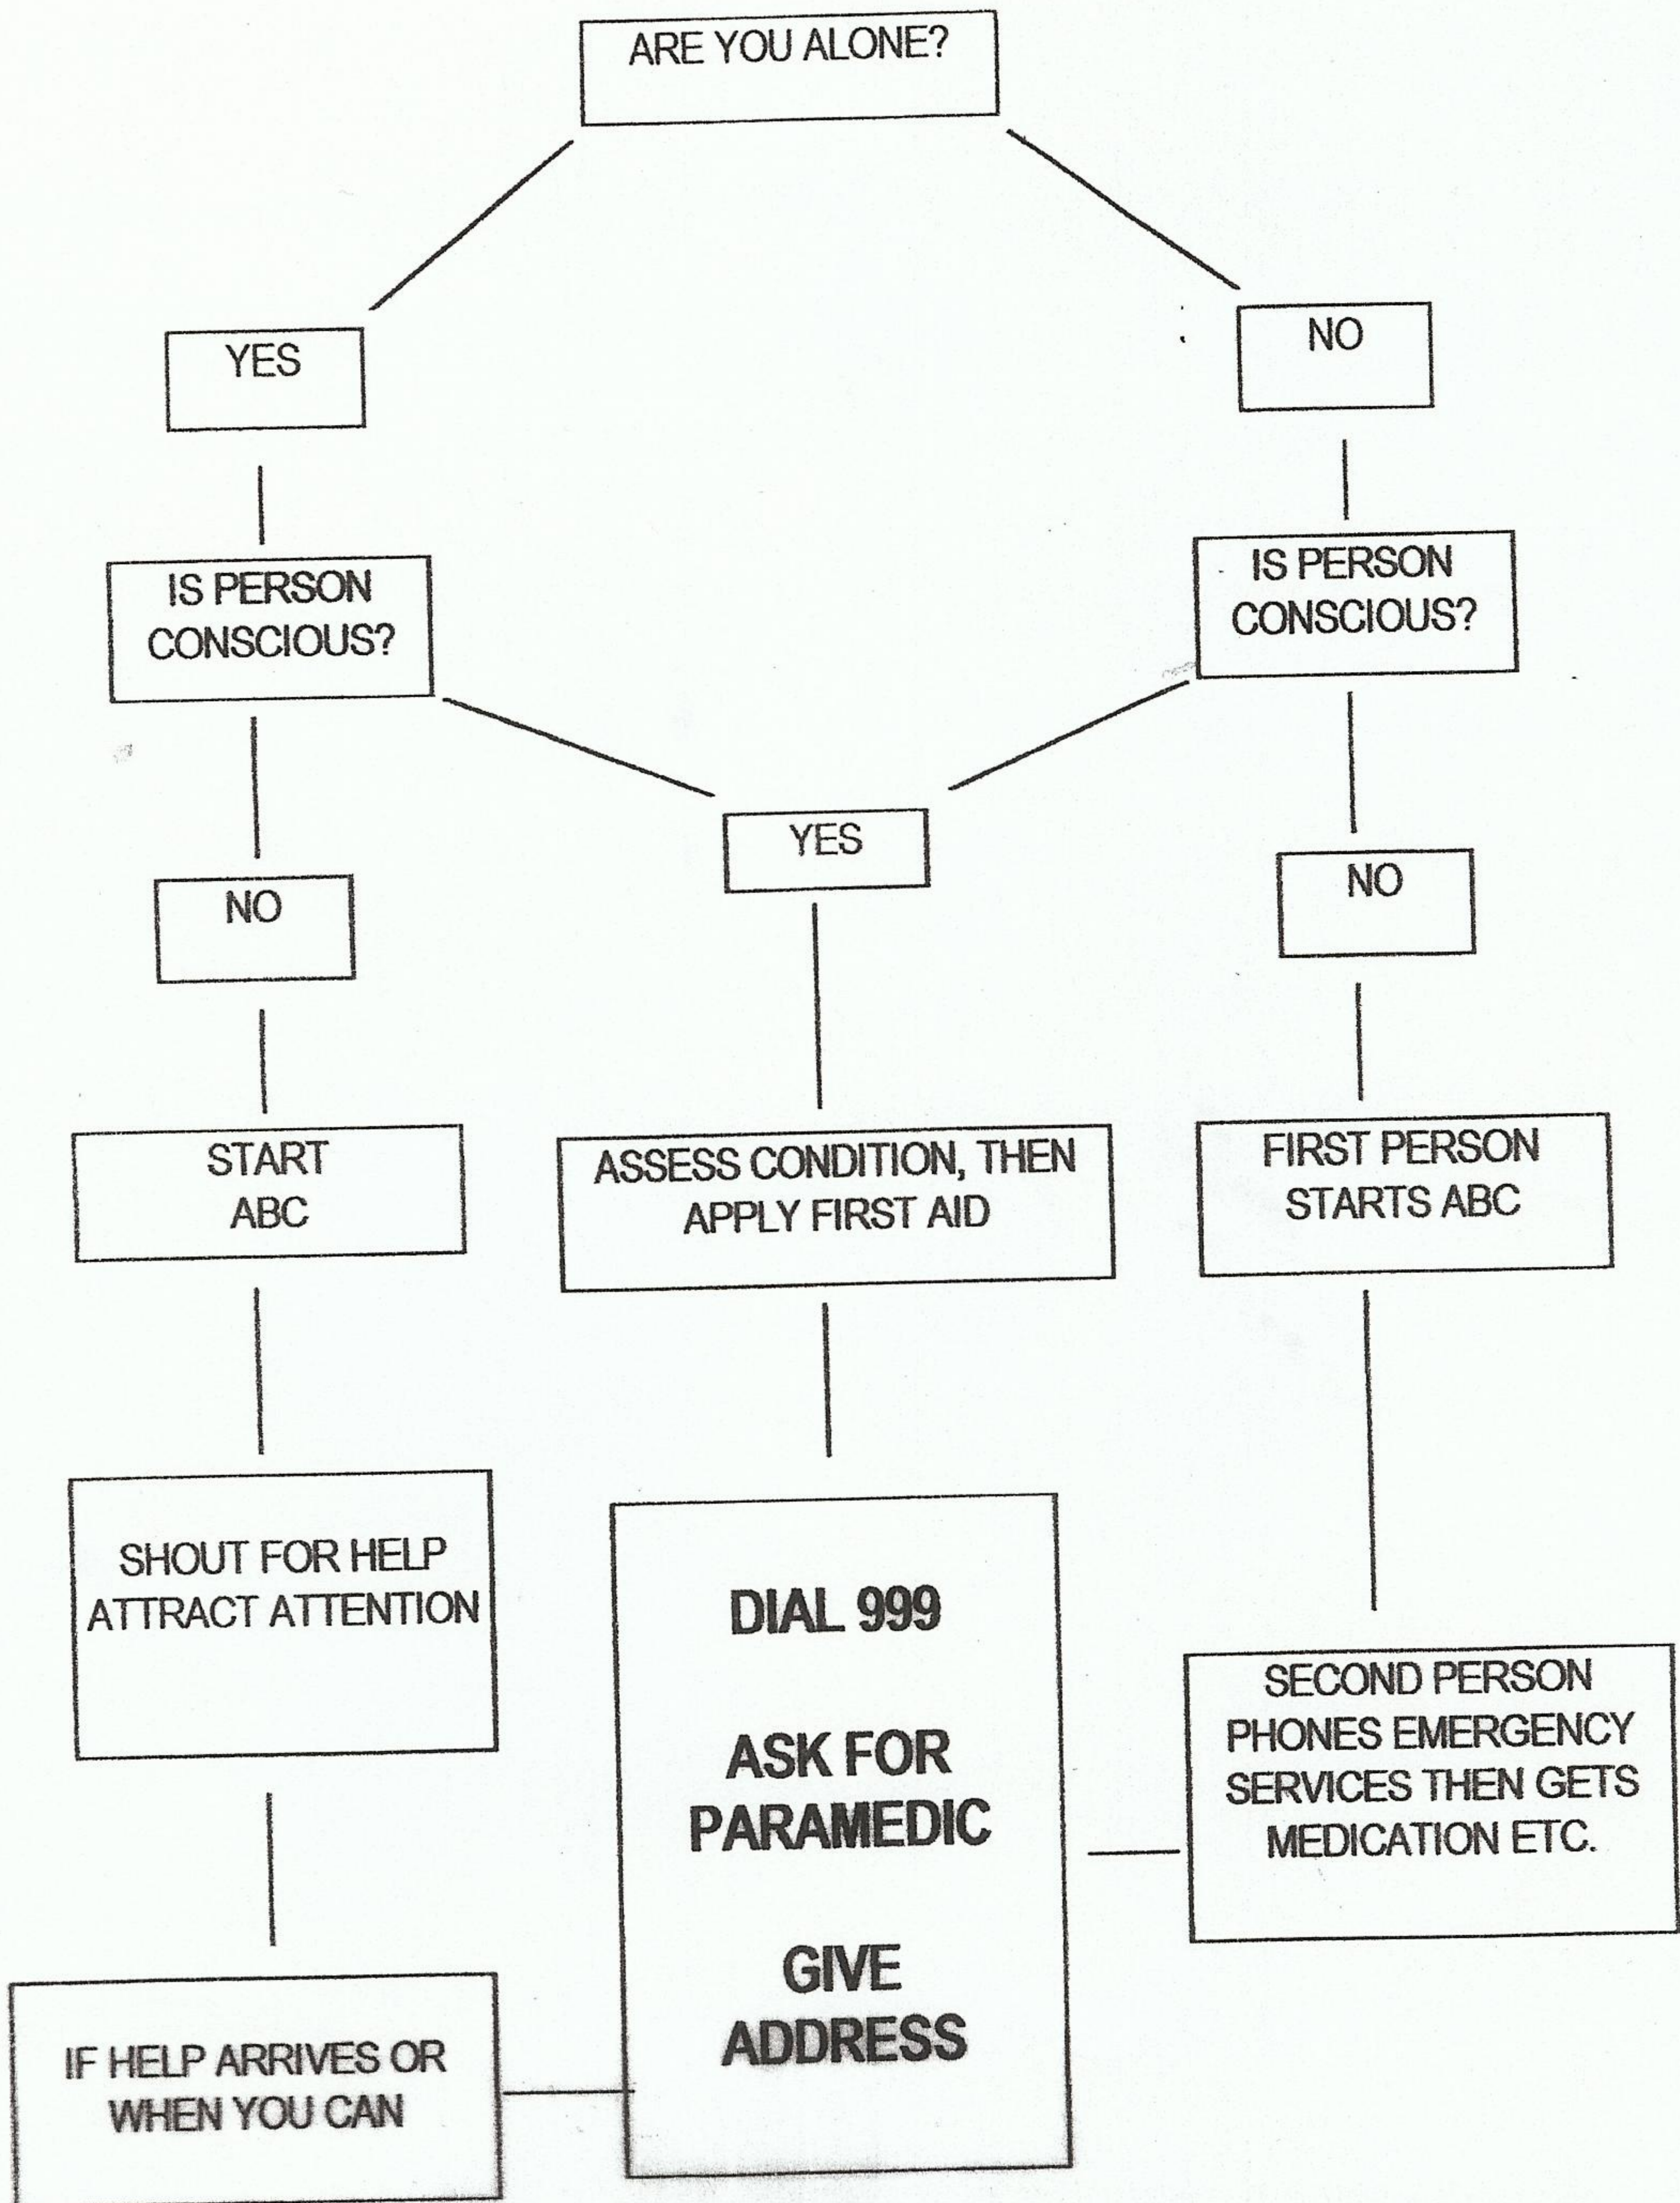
ARE YOU ALONE?

YES

NO

IS PERSON CONSCIOUS?

IS PERSON CONSCIOUS?

YES

NO

NO

START ABC

ASSESS CONDITION, THEN APPLY FIRST AID

FIRST PERSON STARTS ABC

SHOUT FOR HELP ATTRACT ATTENTION

DIAL 999

ASK FOR PARAMEDIC

GIVE ADDRESS

SECOND PERSON PHONES EMERGENCY SERVICES THEN GETS MEDICATION ETC.

IF HELP ARRIVES OR WHEN YOU CAN